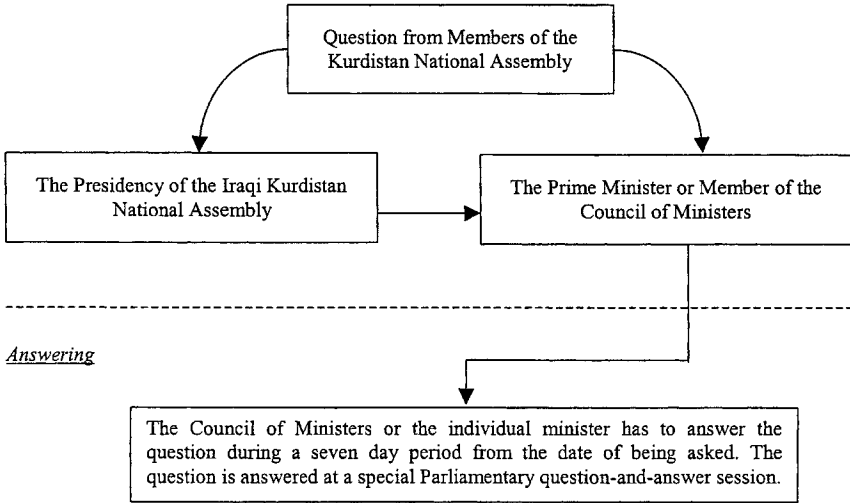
Question from Members of the Kurdistan National Assembly

The Presidency of the Iraqi Kurdistan National Assembly

The Prime Minister or Member of the Council of Ministers

Answering

The Council of Ministers or the individual minister has to answer the question during a seven day period from the date of being asked. The question is answered at a special Parliamentary question-and-answer session.